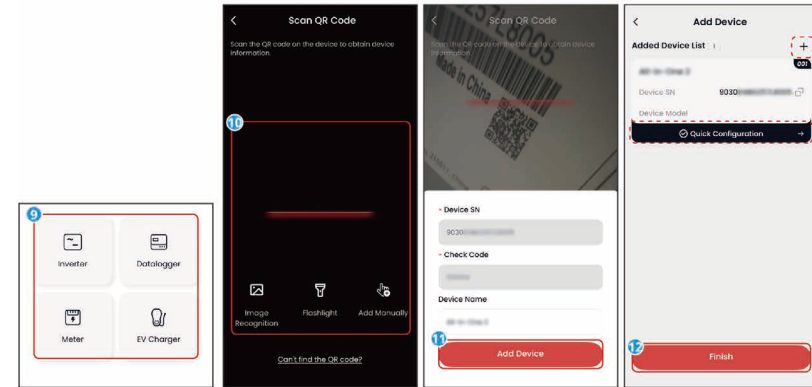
9

Inverter

Datalogger

Meter

EV Charger

Scan QR Code

Scan the QR code on the device to obtain device information.

10

Image Recognition

Flashlight

Add Manually

Can't find the QR code?

Scan QR Code

Scan the QR code on the device to obtain device information.

* Device SN

9030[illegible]

* Check Code

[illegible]

Device Name

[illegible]

11

Add Device

Add Device

Added Device List 1

+

D01

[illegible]

Device SN 9030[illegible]

Device Model

Quick Configuration

12

Finish